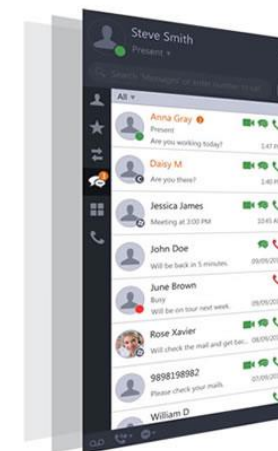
Steve Smith
Present ▾

Search Messages or enter number to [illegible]

All ▾

Anna Gray
Present
Are you working today?
1:47 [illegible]

Daisy M
Are you there?
2:40 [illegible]

Jessica James
Meeting at 3:00 PM
10:45 A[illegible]

John Doe
Will be back in 5 minutes.
09/09/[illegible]

June Brown
Busy
Will be on tour next week.
09/09/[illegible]

Rose Xavier
Will check the mail and get bac...
08/09/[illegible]

9898198982
Please check your mails.
07/09/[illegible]

William D